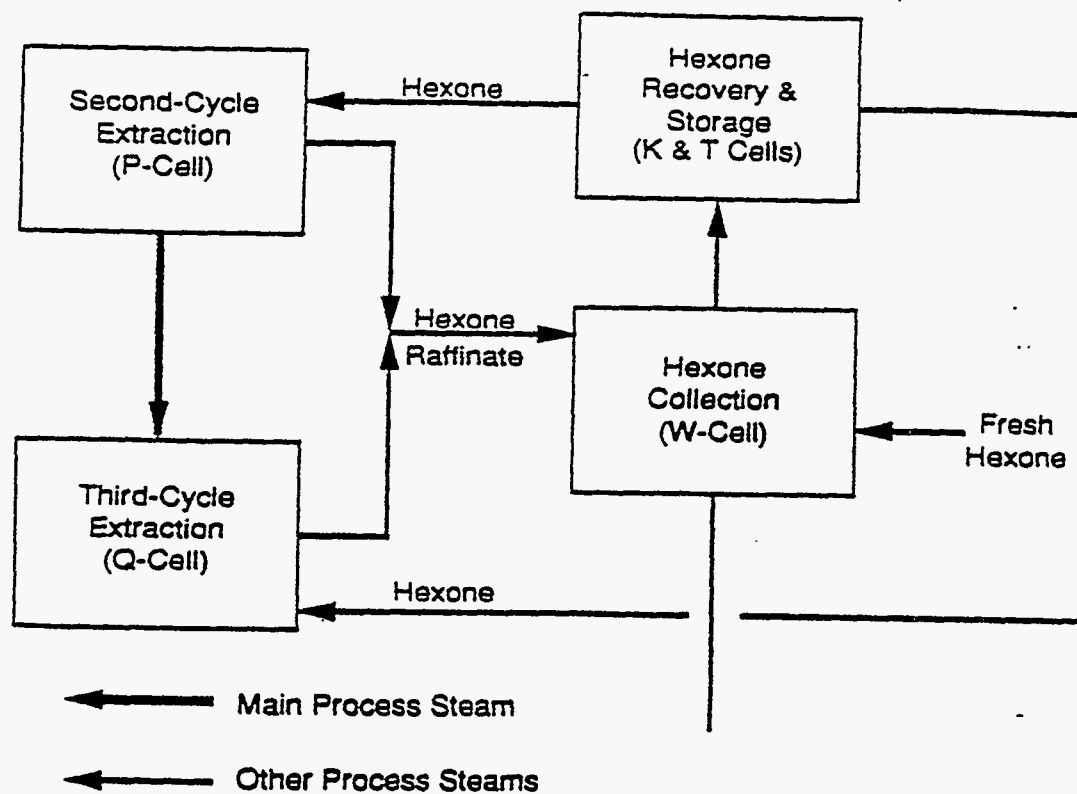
Second-Cycle Extraction (P-Cell)

Hexone

Hexone Recovery & Storage (K & T Cells)

Hexone
Raffinate

Hexone Collection (W-Cell)

Fresh Hexone

Third-Cycle Extraction (Q-Cell)

Hexone

Main Process Steam

Other Process Steams